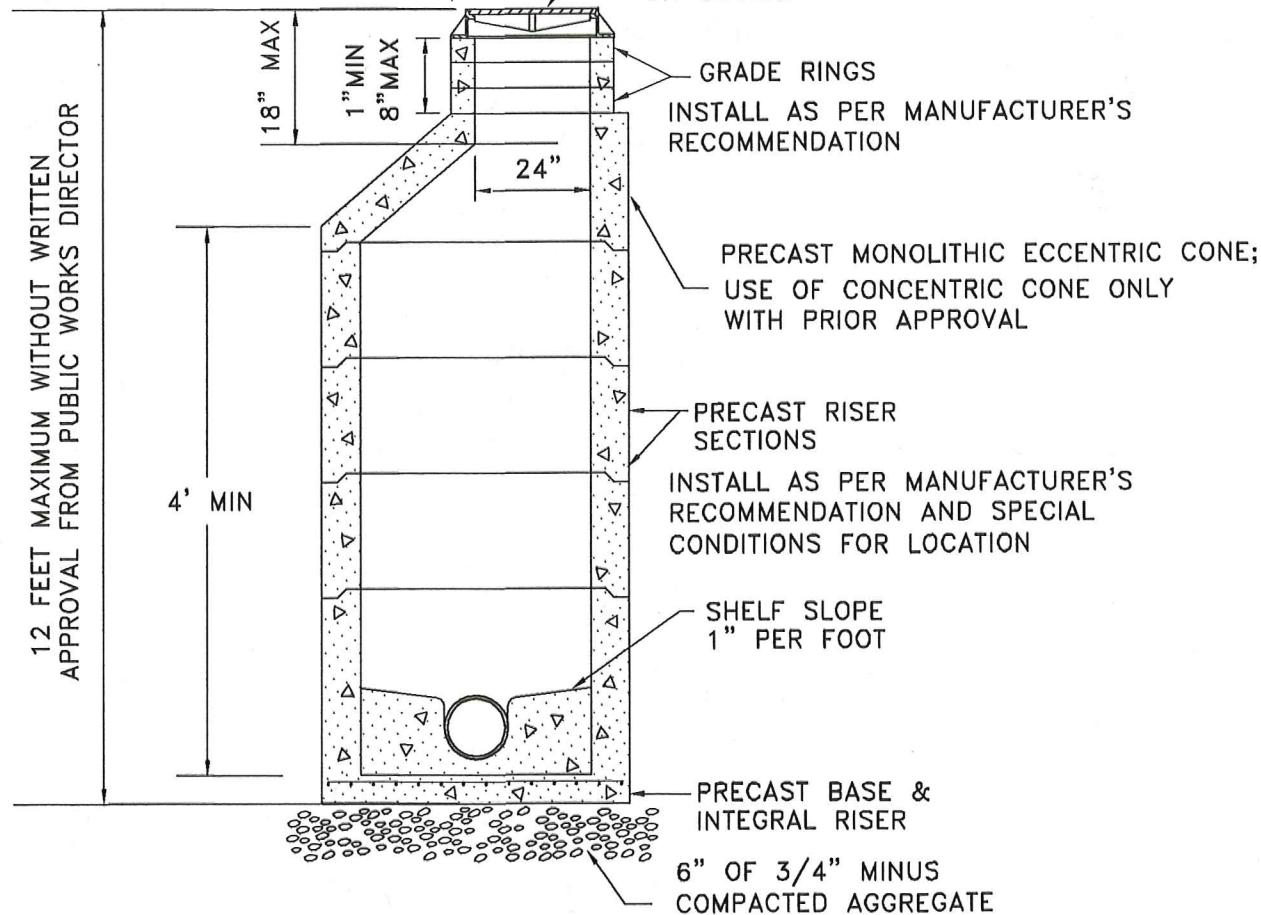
12 FEET MAXIMUM WITHOUT WRITTEN APPROVAL FROM PUBLIC WORKS DIRECTOR

18" MAX

1"MIN 8"MAX

GRADE RINGS

INSTALL AS PER MANUFACTURER'S RECOMMENDATION

24"

PRECAST MONOLITHIC ECCENTRIC CONE; USE OF CONCENTRIC CONE ONLY WITH PRIOR APPROVAL

4' MIN

PRECAST RISER SECTIONS

INSTALL AS PER MANUFACTURER'S RECOMMENDATION AND SPECIAL CONDITIONS FOR LOCATION

SHELF SLOPE 1" PER FOOT

PRECAST BASE & INTEGRAL RISER

6" OF 3/4" MINUS COMPACTED AGGREGATE